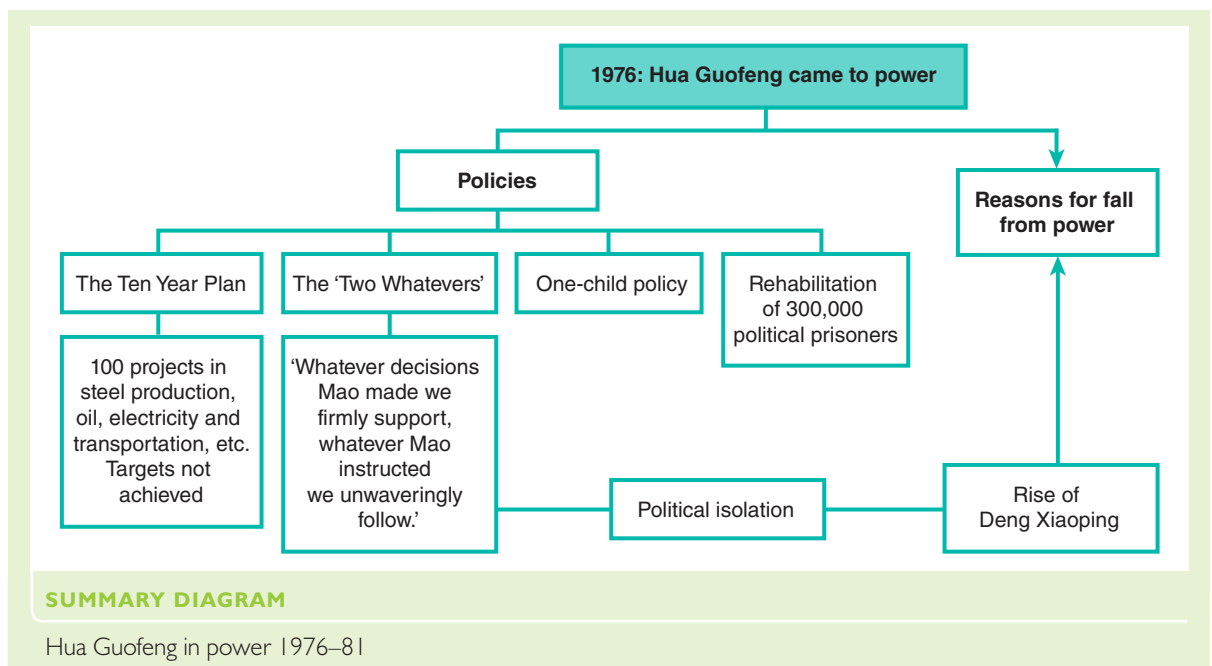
1976: Hua Guofeng came to power

Policies

Reasons for fall from power

The Ten Year Plan

The 'Two Whatevers'

One-child policy

Rehabilitation of 300,000 political prisoners

100 projects in steel production, oil, electricity and transportation, etc. Targets not achieved

'Whatever decisions Mao made we firmly support, whatever Mao instructed we unwaveringly follow.'

Political isolation

Rise of Deng Xiaoping

SUMMARY DIAGRAM

Hua Guofeng in power 1976–81